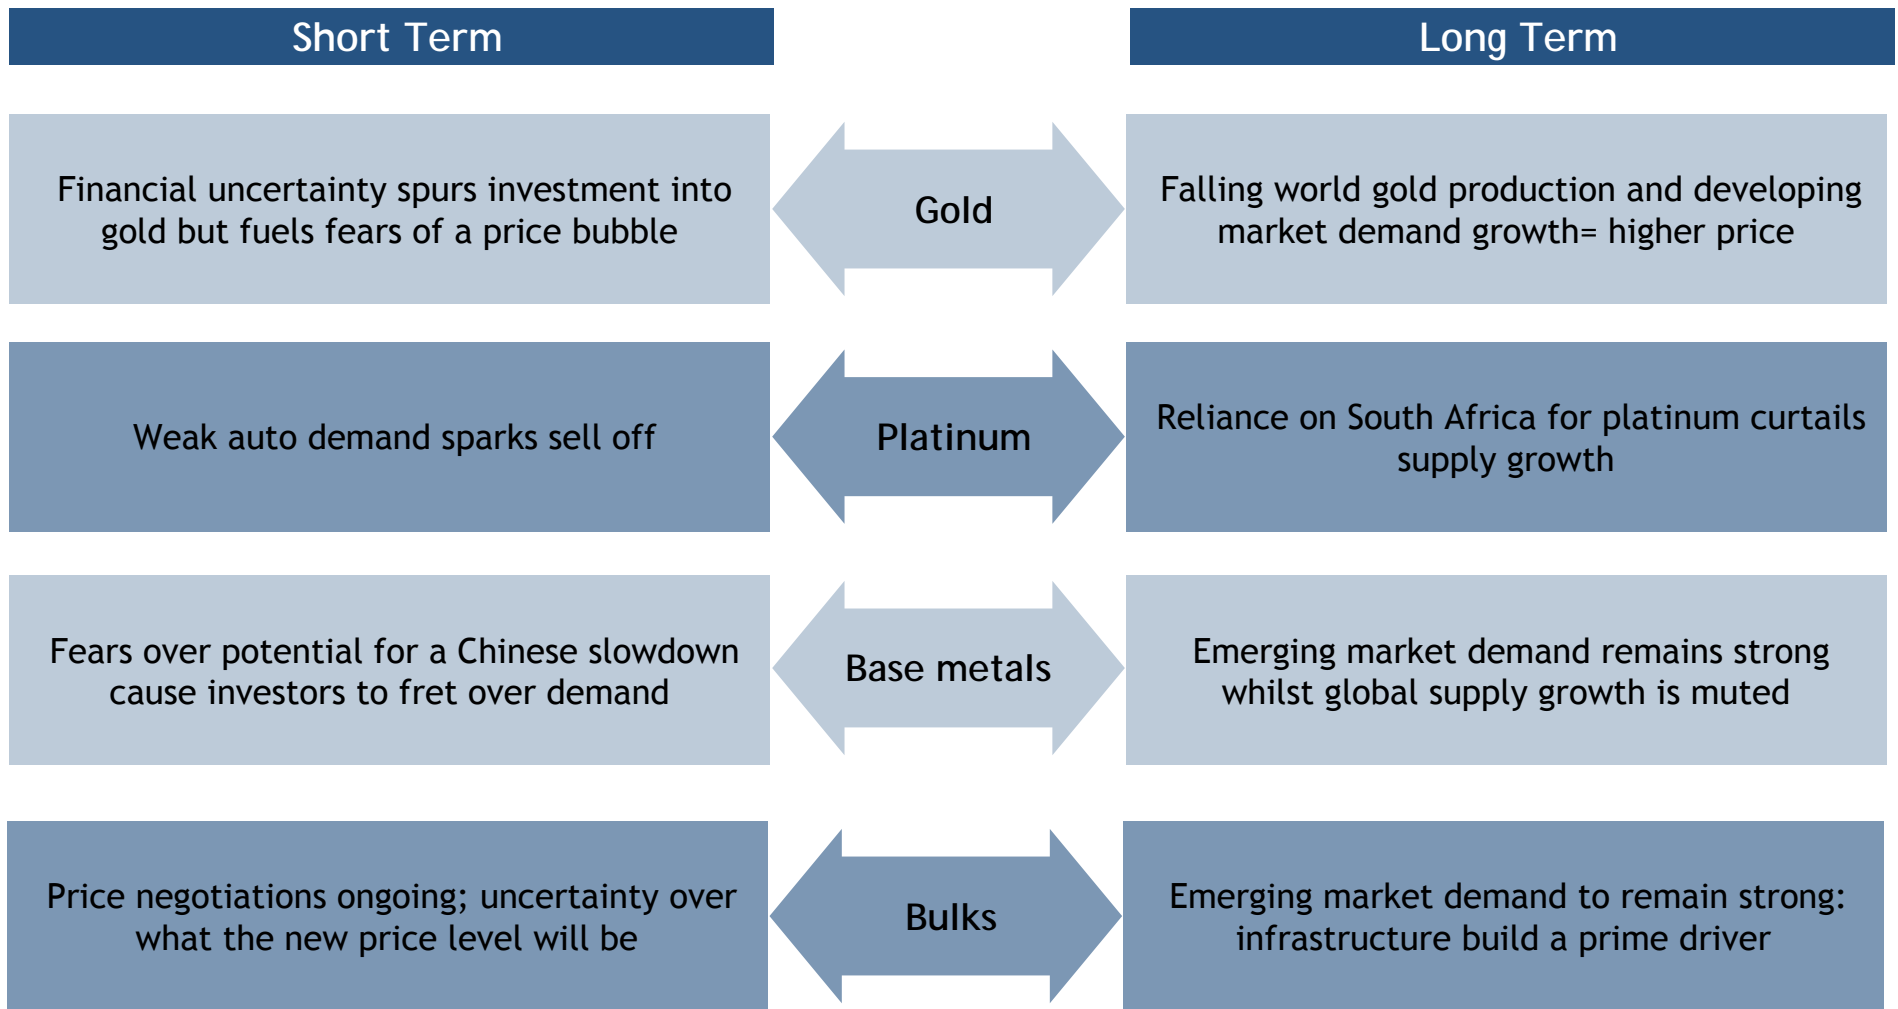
| Short Term | | Long Term |
|---|---|---|
| Financial uncertainty spurs investment into gold but fuels fears of a price bubble | Gold | Falling world gold production and developing market demand growth= higher price |
| Weak auto demand sparks sell off | Platinum | Reliance on South Africa for platinum curtails supply growth |
| Fears over potential for a Chinese slowdown cause investors to fret over demand | Base metals | Emerging market demand remains strong whilst global supply growth is muted |
| Price negotiations ongoing; uncertainty over what the new price level will be | Bulks | Emerging market demand to remain strong: infrastructure build a prime driver |